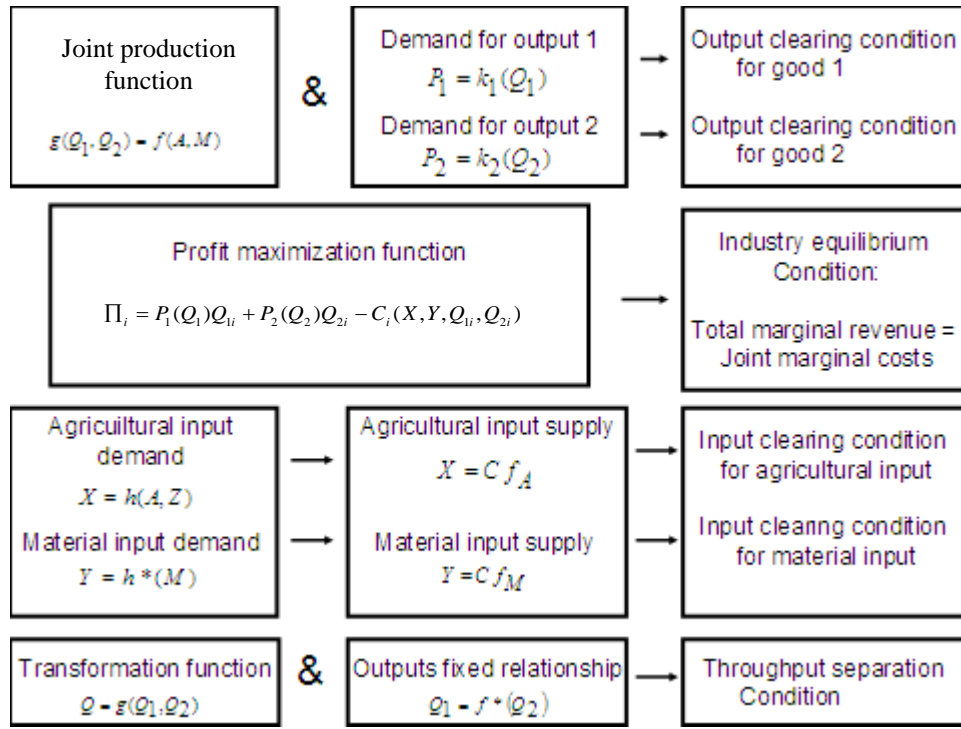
Joint production function

$g(Q_1, Q_2) = f(A, M)$

&

Demand for output 1

$P_1 = k_1(Q_1)$

Demand for output 2

$P_2 = k_2(Q_2)$

Output clearing condition for good 1

Output clearing condition for good 2

Profit maximization function

$\Pi_i = P_1(Q_1)Q_{1i} + P_2(Q_2)Q_{2i} - C_i(X, Y, Q_{1i}, Q_{2i})$

Industry equilibrium Condition:

Total marginal revenue = Joint marginal costs

Agricuiltural input demand

$X = h(A, Z)$

Material input demand

$Y = h^*(M)$

Agricultural input supply

$X = C f_A$

Material input supply

$Y = C f_M$

Input clearing condition for agricultural input

Input clearing condition for material input

Transformation function

$Q = g(Q_1, Q_2)$

&

Outputs fixed relationship

$Q_1 = f^*(Q_2)$

Throughput separation Condition